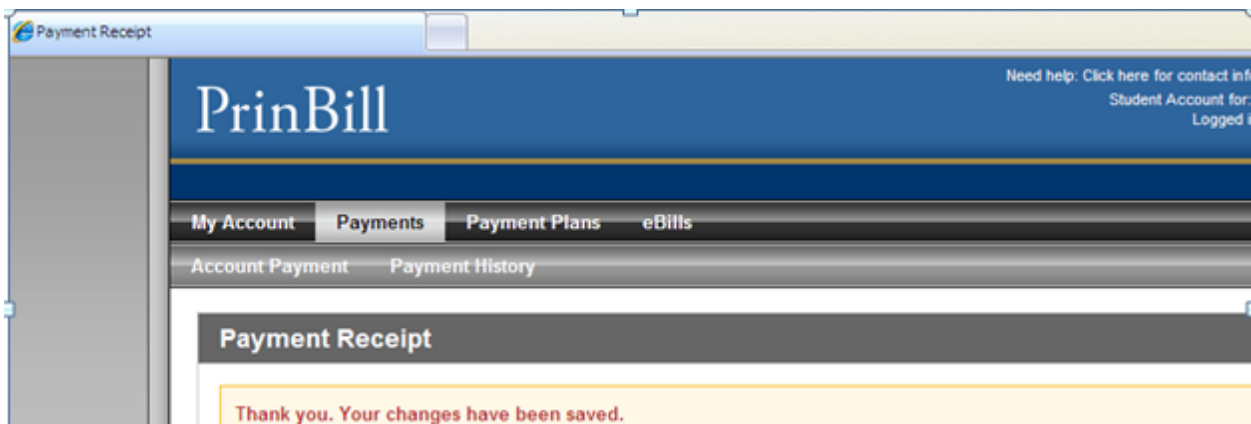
Payment Receipt

PrinBill

Need help: Click here for contact inf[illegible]
Student Account for:
Logged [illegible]

My Account Payments Payment Plans eBills

Account Payment Payment History

Payment Receipt

Thank you. Your changes have been saved.